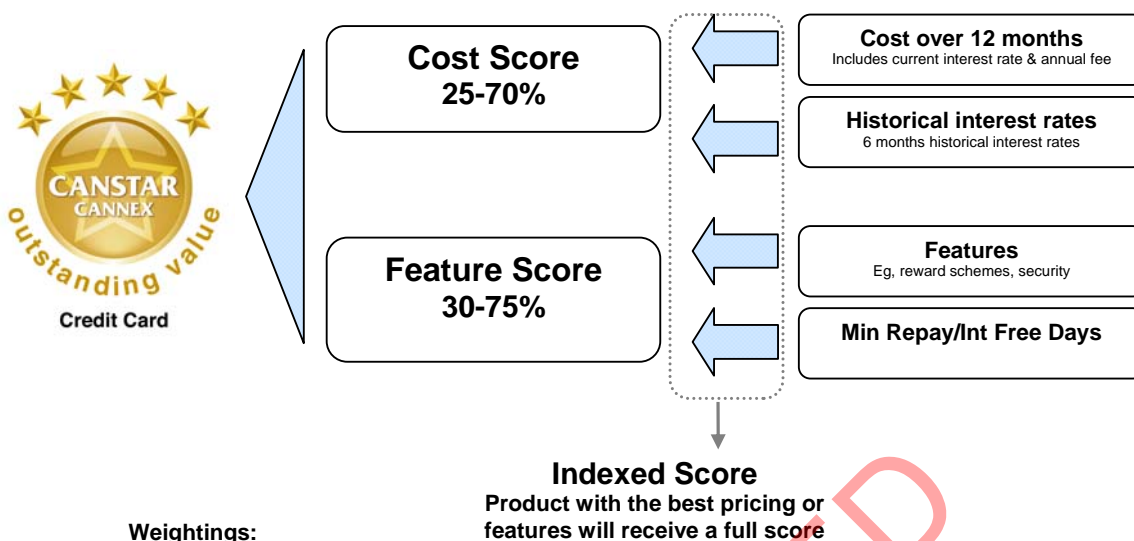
CANSTAR
CANNEX
outstanding value
Credit Card

Cost Score
25-70%

Feature Score
30-75%

Cost over 12 months
Includes current interest rate & annual fee

Historical interest rates
6 months historical interest rates

Features
Eg, reward schemes, security

Min Repay/Int Free Days

Indexed Score
Product with the best pricing or features will receive a full score

Weightings: